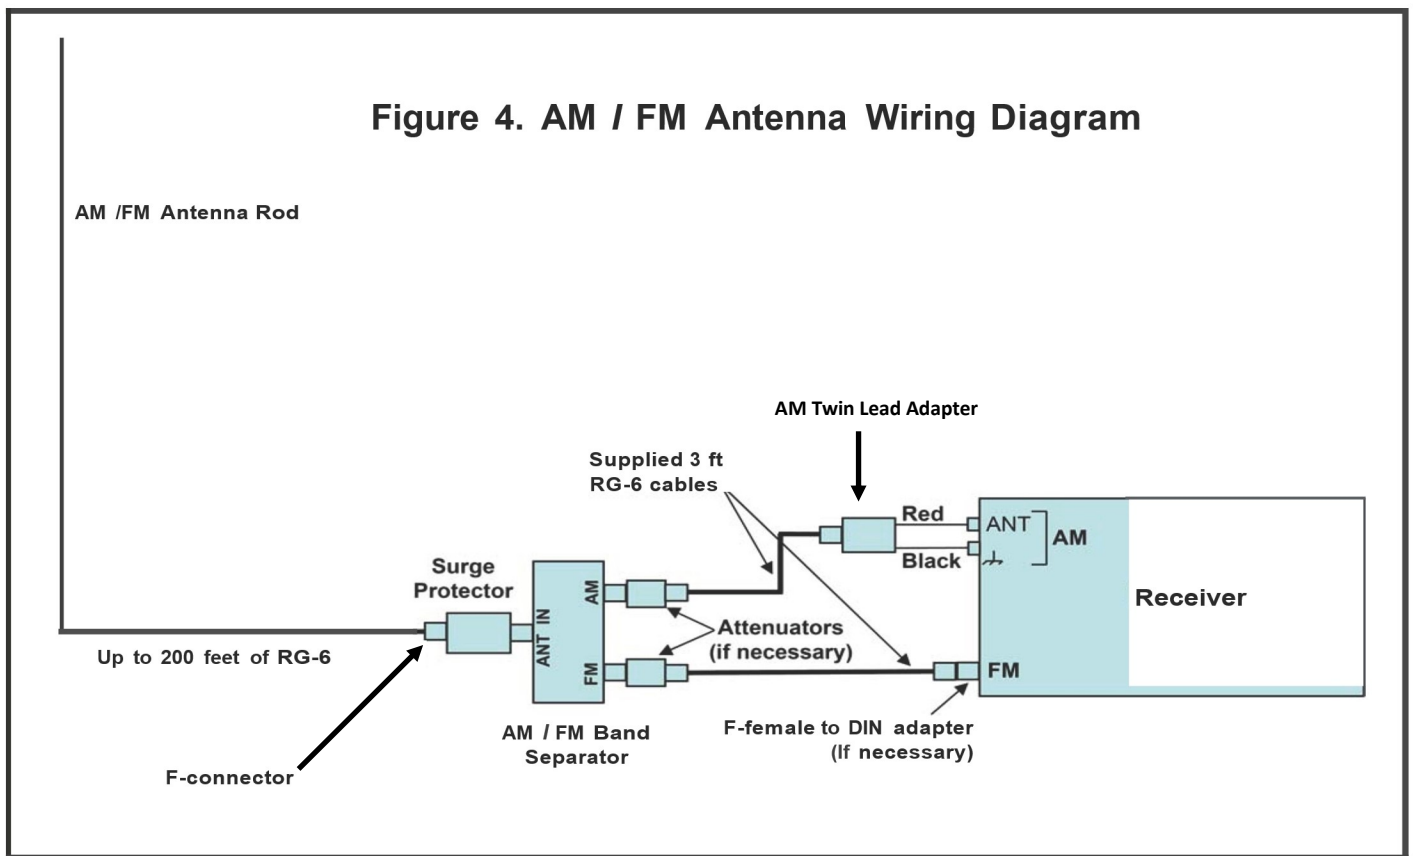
Figure 4. AM / FM Antenna Wiring Diagram

AM /FM Antenna Rod

AM Twin Lead Adapter

Supplied 3 ft RG-6 cables

Red

Black

ANT

AM

Receiver

Surge Protector

AM

ANT IN

FM

Attenuators (if necessary)

FM

Up to 200 feet of RG-6

AM / FM Band Separator

F-female to DIN adapter (If necessary)

F-connector